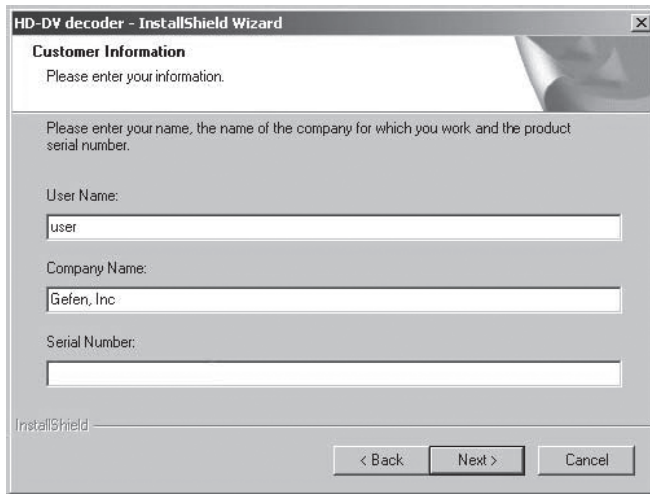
HD-DV decoder - InstallShield Wizard

Customer Information

Please enter your information.

Please enter your name, the name of the company for which you work and the product serial number.

User Name:

user

Company Name:

Gefen, Inc

Serial Number:

InstallShield

< Back

Next >

Cancel